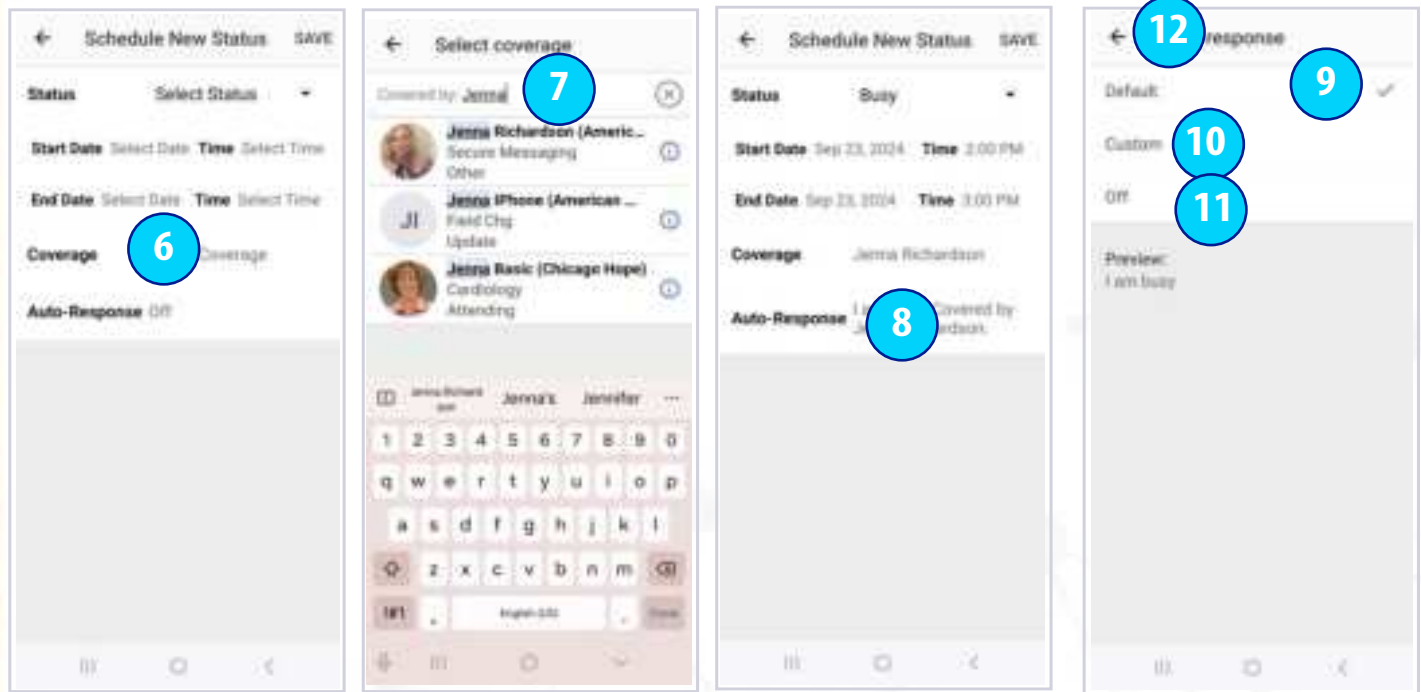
Schedule New Status SAVE

Status Select Status

Start Date Select Date Time Select Time

End Date Select Date Time Select Time

Coverage 6 Coverage

Auto-Response Off

Select coverage

Covered by: Jenna 7

Jenna Richardson (Americ... Secure Messaging Other

JI Jenna iPhone (American ... Field Chg Update

Jenna Basic (Chicago Hope) Cardiology Attending

Jenna Richardson Jenna's Jennifer ...

1 2 3 4 5 6 7 8 9 0

q w e r t y u i o p

a s d f g h j k l

z x c v b n m

!#1 , English (US) . Done

Schedule New Status SAVE

Status Busy

Start Date Sep 23, 2024 Time 2:00 PM

End Date Sep 23, 2024 Time 3:00 PM

Coverage Jenna Richardson

Auto-Response I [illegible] 8 Covered by J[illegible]ardson.

12 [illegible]response

Default 9

Custom 10

Off 11

Preview:
I am busy